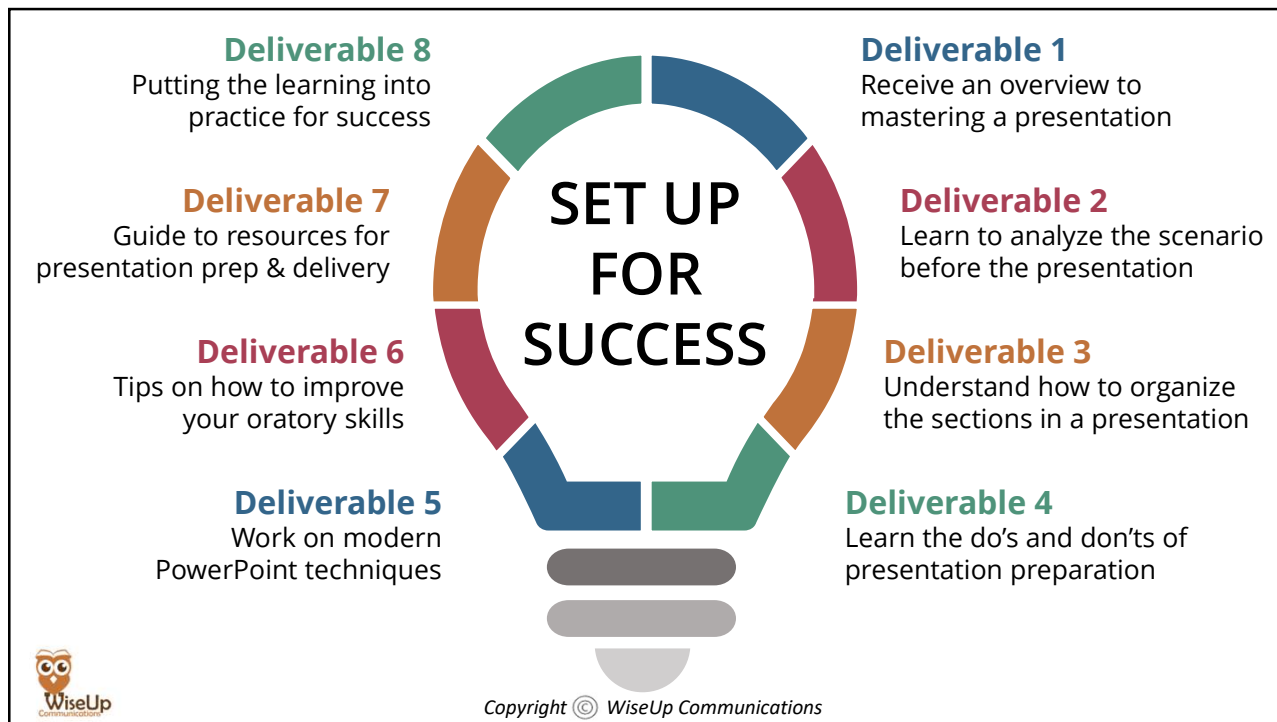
Deliverable 8
Putting the learning into practice for success

Deliverable 1
Receive an overview to mastering a presentation

SET UP FOR SUCCESS

Deliverable 7
Guide to resources for presentation prep & delivery

Deliverable 2
Learn to analyze the scenario before the presentation

Deliverable 6
Tips on how to improve your oratory skills

Deliverable 3
Understand how to organize the sections in a presentation

Deliverable 5
Work on modern PowerPoint techniques

Deliverable 4
Learn the do's and don'ts of presentation preparation

WiseUp Communications

Copyright © WiseUp Communications